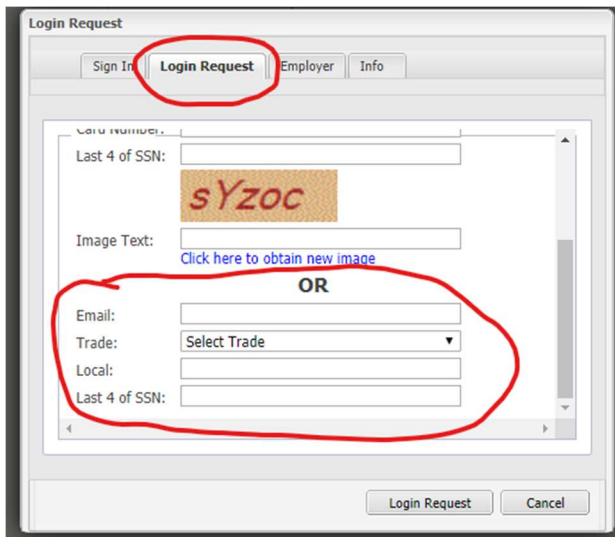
Login Request

Sign In | Login Request | Employer | Info

Card Number:
Last 4 of SSN:
sYzoc
Image Text:
Click here to obtain new image
OR
Email:
Trade: Select Trade
Local:
Last 4 of SSN:

Login Request | Cancel